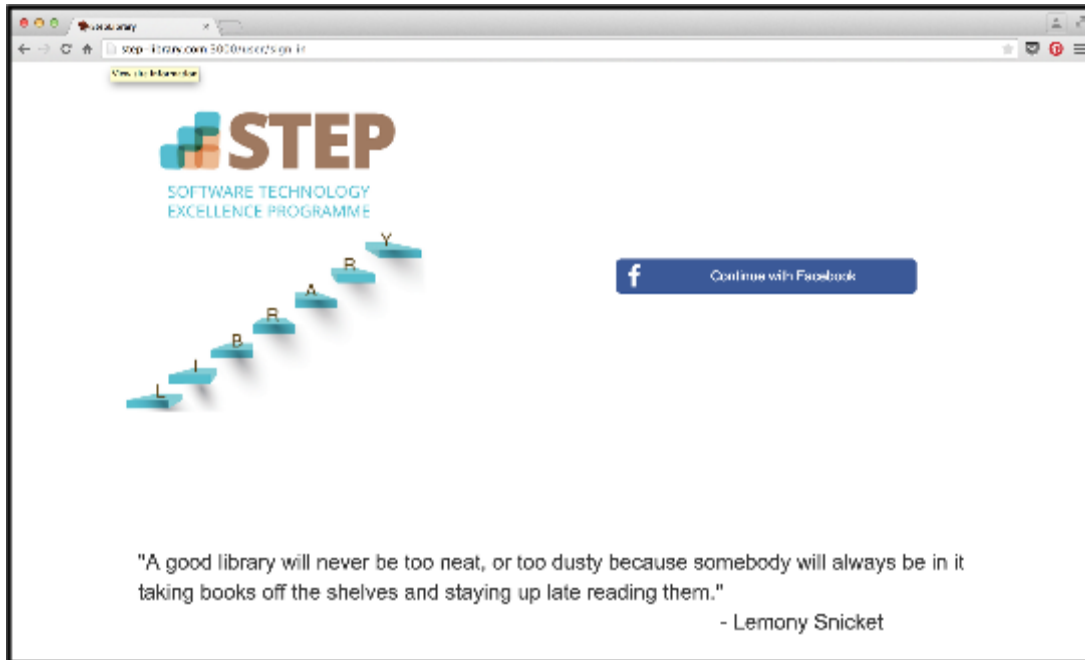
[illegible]

step-library.com:3000/users/sign_in

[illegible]

STEP

SOFTWARE TECHNOLOGY EXCELLENCE PROGRAMME

L I B R A R Y

Continue with Facebook

"A good library will never be too neat, or too dusty because somebody will always be in it taking books off the shelves and staying up late reading them."

- Lemony Snicket